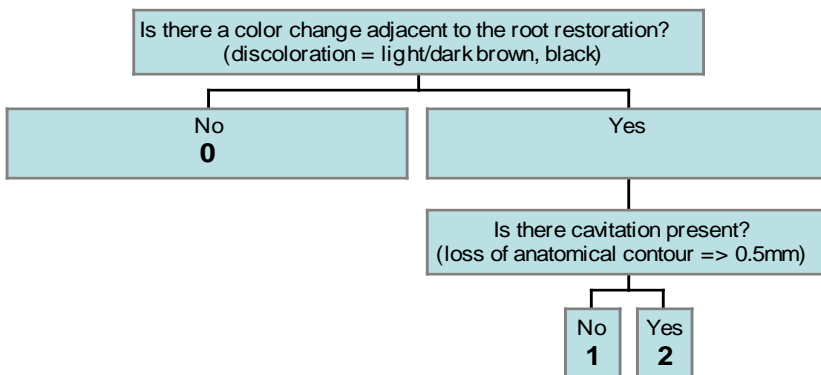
Is there a color change adjacent to the root restoration?
(discoloration = light/dark brown, black)

No
**0**

Yes

Is there cavitation present?
(loss of anatomical contour => 0.5mm)

No
**1**

Yes
**2**